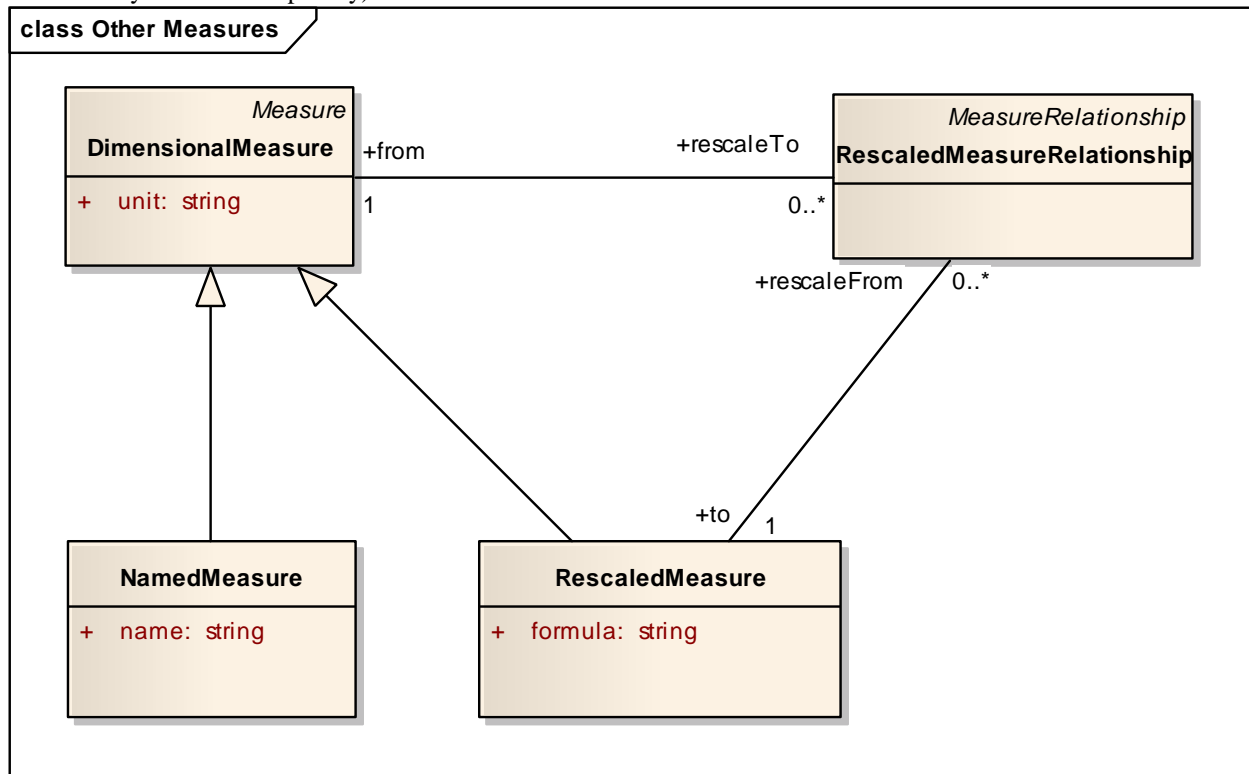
class Other Measures

Measure
DimensionalMeasure
+ unit: string

+from
1

+rescaleTo
0..*

MeasureRelationship
RescaledMeasureRelationship

+rescaleFrom
0..*

+to
1

NamedMeasure
+ name: string

RescaledMeasure
+ formula: string